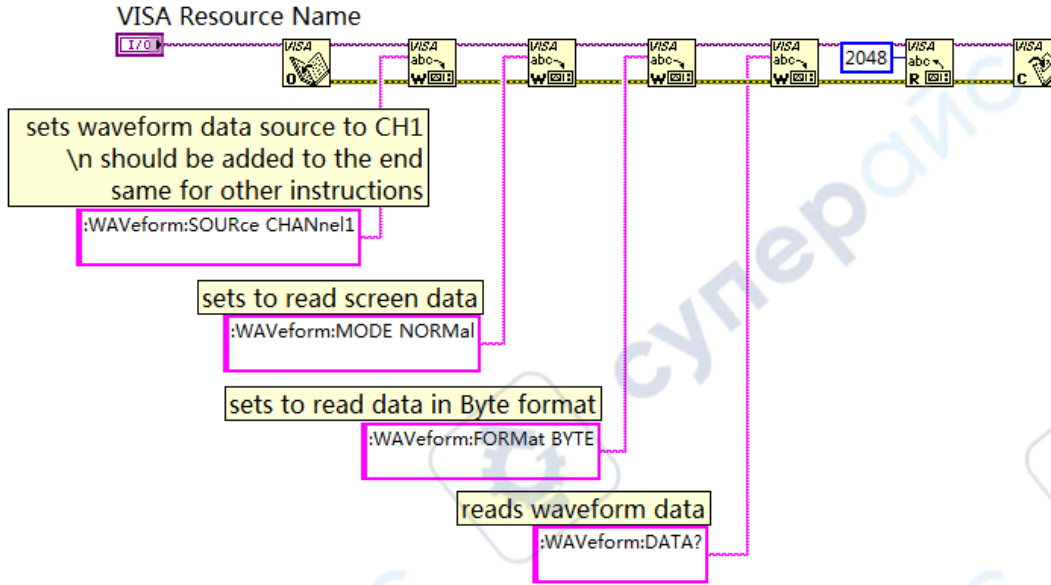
VISA Resource Name

I/O

VISA

O

VISA abc W

VISA abc W

VISA abc W

VISA abc W

2048

VISA abc R

VISA C

sets waveform data source to CH1
\n should be added to the end
same for other instructions

:WAVeform:SOURce CHANnel1

sets to read screen data

:WAVeform:MODE NORMal

sets to read data in Byte format

:WAVeform:FORMat BYTE

reads waveform data

:WAVeform:DATA?

супер